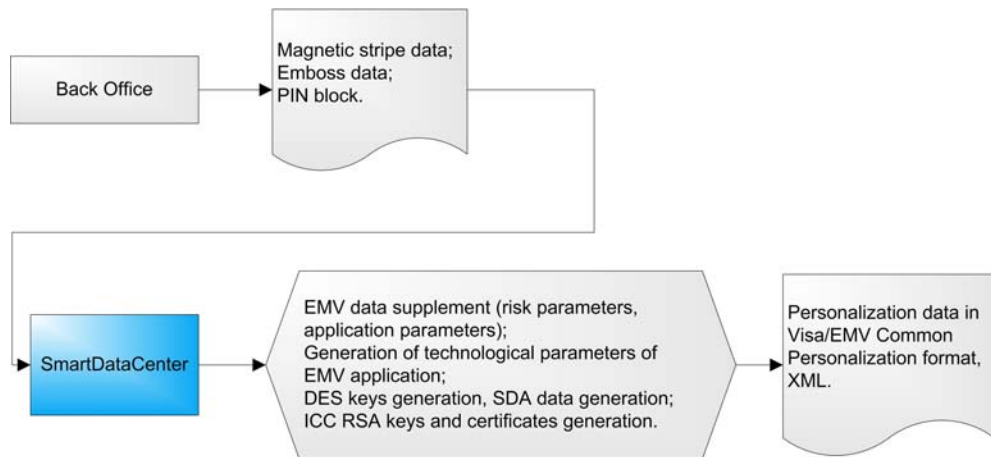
Back Office

Magnetic stripe data;
Emboss data;
PIN block.

SmartDataCenter

EMV data supplement (risk parameters, application parameters);
Generation of technological parameters of EMV application;
DES keys generation, SDA data generation;
ICC RSA keys and certificates generation.

Personalization data in Visa/EMV Common Personalization format, XML.